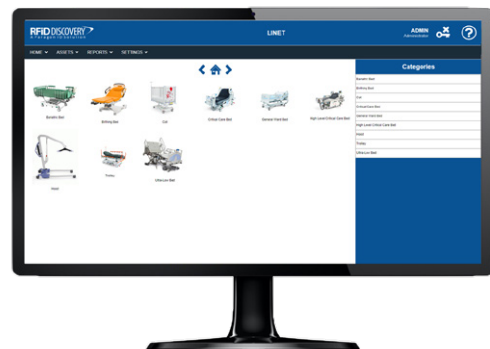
RFID DISCOVERY

LINET

ADMIN

HOME ASSETS REPORTS SETTINGS

Bariatric Bed

Birthing Bed

Cot

Critical Care Bed

General Ward Bed

High Level Critical Care Bed

Hoist

Trolley

Ultra Low Bed

Categories

Bariatric Bed

Birthing Bed

Cot

Critical Care Bed

General Ward Bed

High Level Critical Care Bed

Hoist

Trolley

Ultra Low Bed